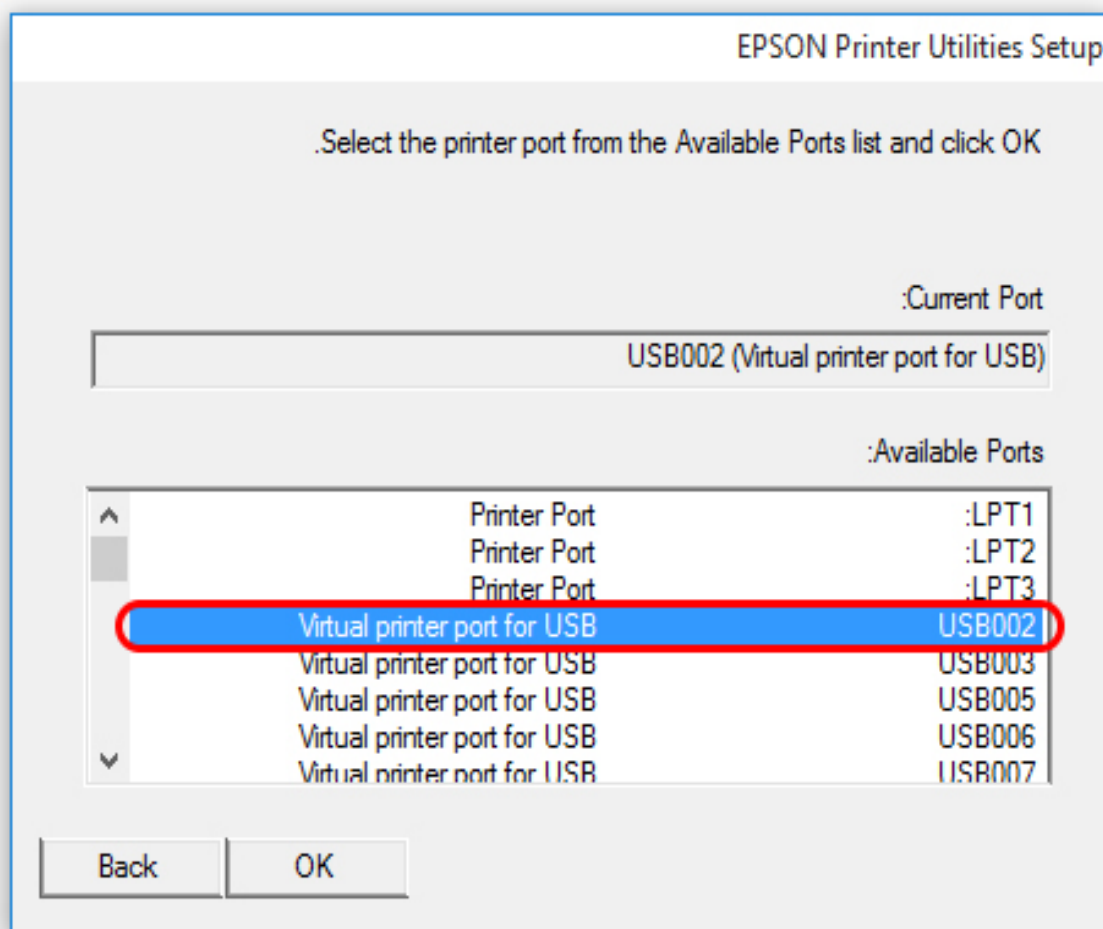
EPSON Printer Utilities Setup

.Select the printer port from the Available Ports list and click OK

:Current Port

USB002 (Virtual printer port for USB)

:Available Ports

| | |
|---|---|
| Printer Port | :LPT1 |
| Printer Port | :LPT2 |
| Printer Port | :LPT3 |
| Virtual printer port for USB | USB002 |
| Virtual printer port for USB | USB003 |
| Virtual printer port for USB | USB005 |
| Virtual printer port for USB | USB006 |
| Virtual printer port for USB | USB007 |

Back OK